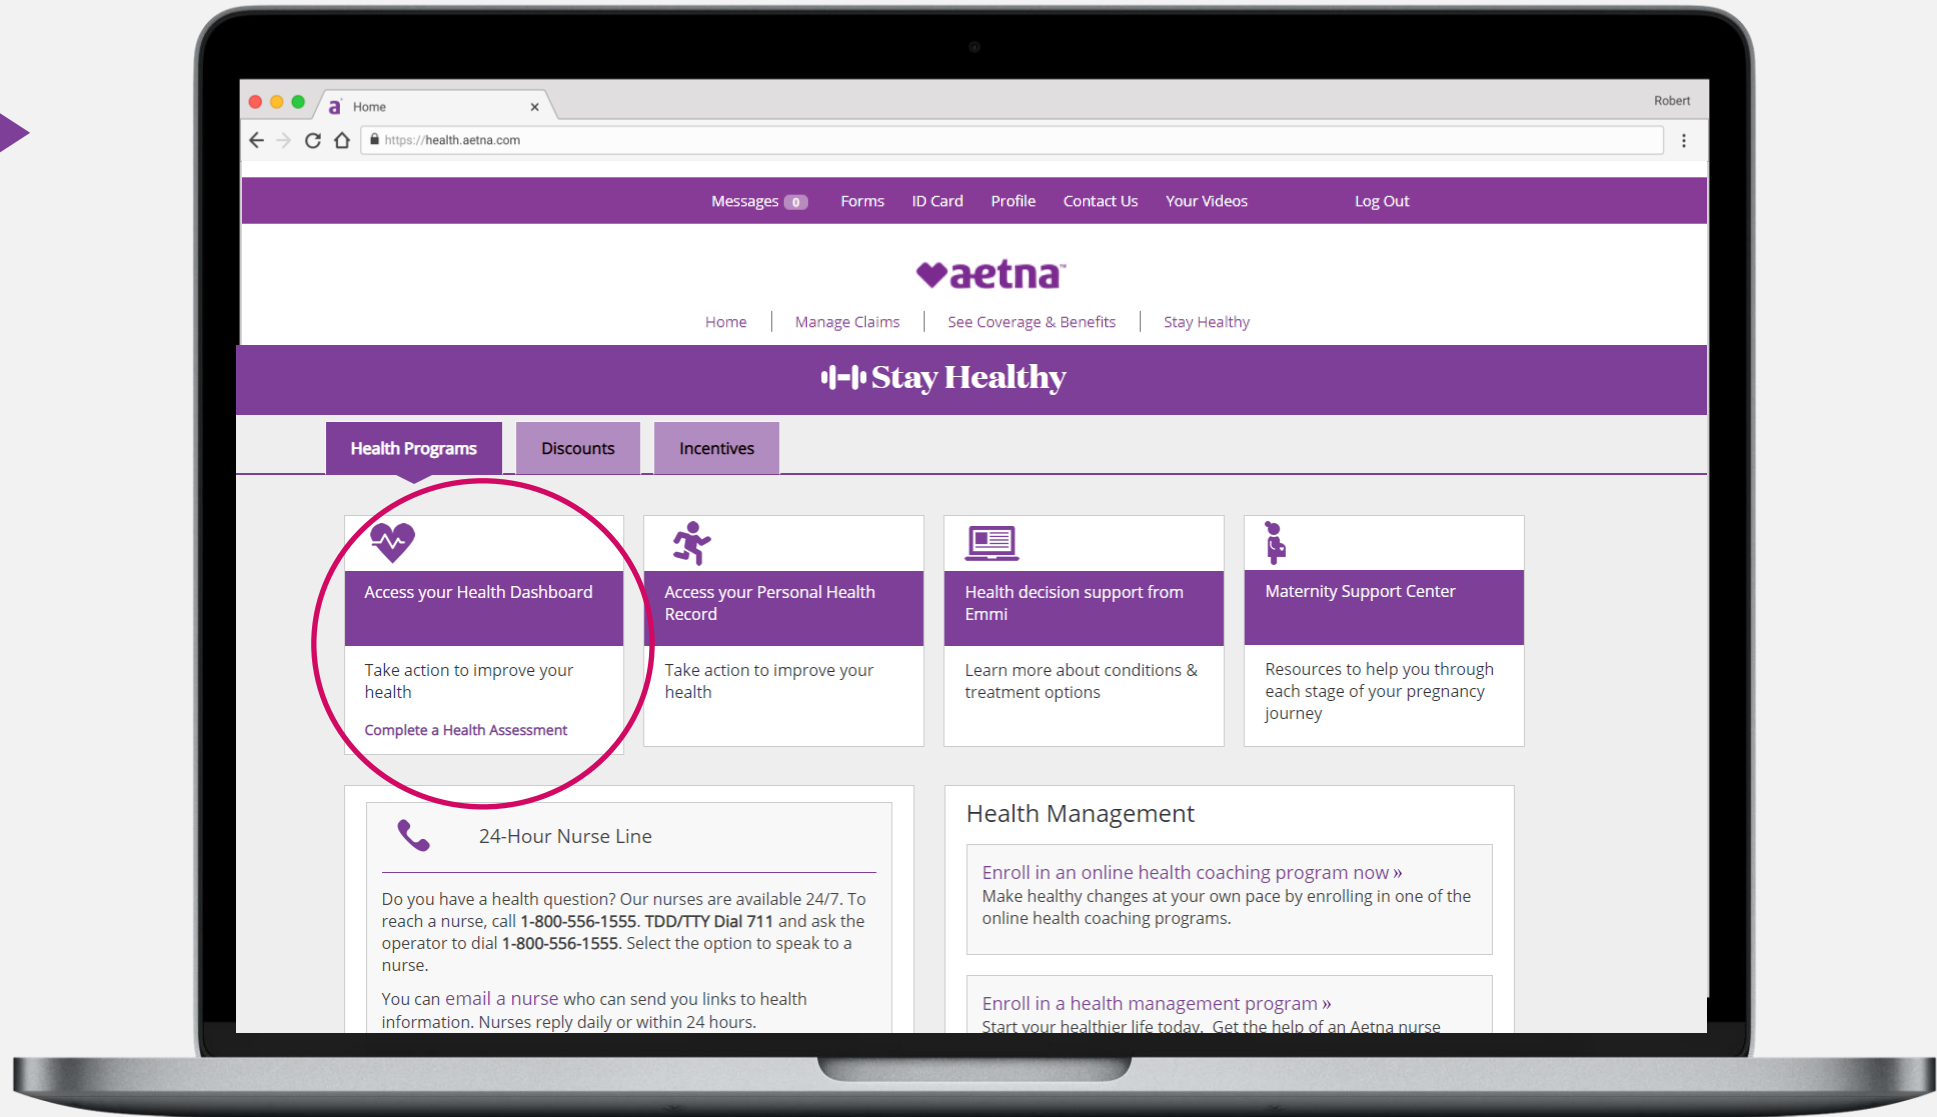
Home ×

Robert

https://health.aetna.com

Messages 0 Forms ID Card Profile Contact Us Your Videos Log Out

aetna

Home | Manage Claims | See Coverage & Benefits | Stay Healthy

Stay Healthy

Health Programs Discounts Incentives

Access your Health Dashboard

Take action to improve your health

Complete a Health Assessment

Access your Personal Health Record

Take action to improve your health

Health decision support from Emmi

Learn more about conditions & treatment options

Maternity Support Center

Resources to help you through each stage of your pregnancy journey

24-Hour Nurse Line

Do you have a health question? Our nurses are available 24/7. To reach a nurse, call 1-800-556-1555. TDD/TTY Dial 711 and ask the operator to dial 1-800-556-1555. Select the option to speak to a nurse.

You can email a nurse who can send you links to health information. Nurses reply daily or within 24 hours.

Health Management

Enroll in an online health coaching program now »
Make healthy changes at your own pace by enrolling in one of the online health coaching programs.

Enroll in a health management program »
Start your healthier life today. Get the help of an Aetna nurse